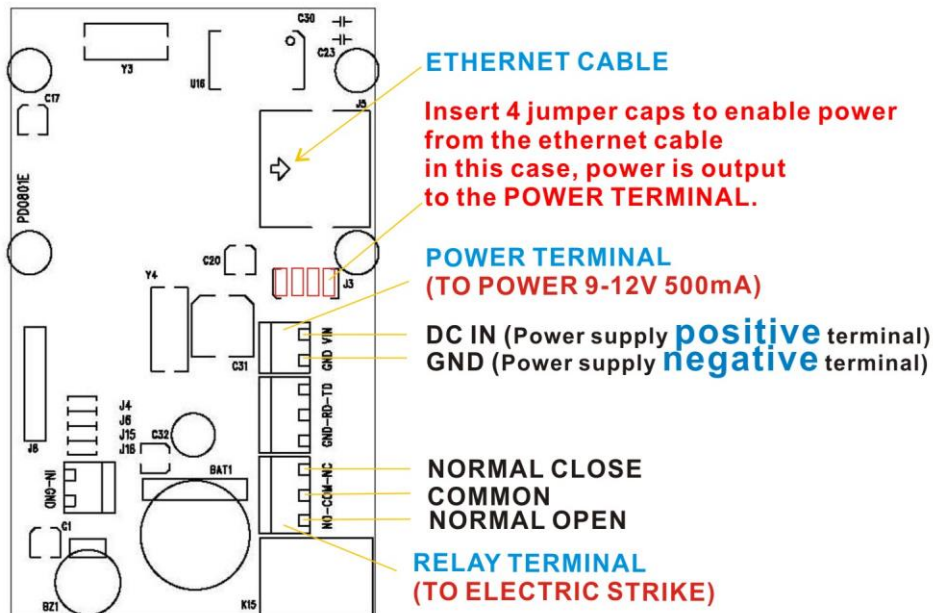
C30
Y3
C23
U16
C17
J5
PD0801E
C20
Y4
J3
C31
GND VIN
GND-RD-TD
J8
J4
J6
J15
J16
C32
BAT1
IN-GND
NO-COM-NC
C1
BZ1
K15

ETHERNET CABLE

Insert 4 jumper caps to enable power from the ethernet cable in this case, power is output to the POWER TERMINAL.

POWER TERMINAL
(TO POWER 9-12V 500mA)

DC IN (Power supply positive terminal)
GND (Power supply negative terminal)

NORMAL CLOSE
COMMON
NORMAL OPEN

RELAY TERMINAL
(TO ELECTRIC STRIKE)